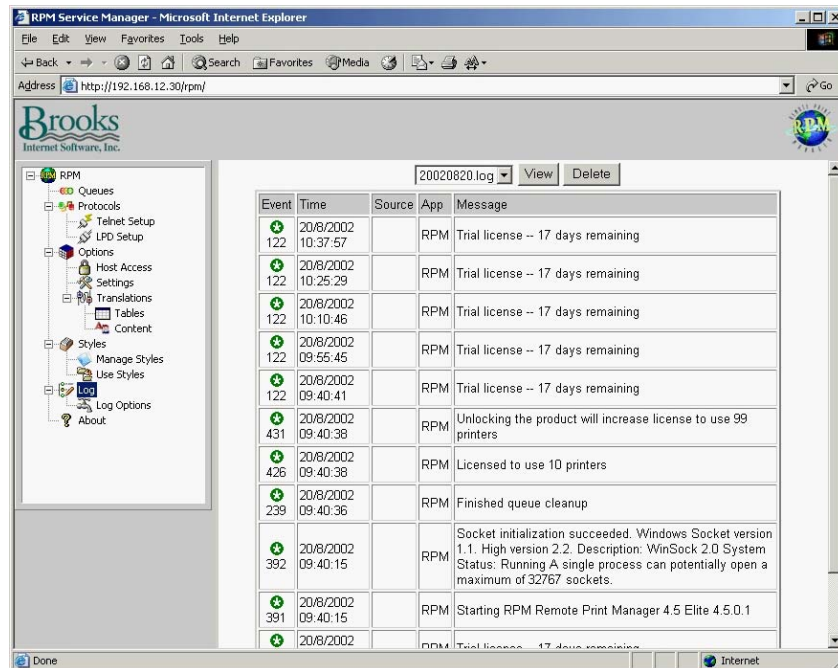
RPM Service Manager - Microsoft Internet Explorer

File Edit View Favorites Tools Help

Back Search Favorites Media

Address http://192.168.12.30/rpm/

Go

Brooks
Internet Software, Inc.

RPM

RPM
Queues
Protocols
Telnet Setup
LPD Setup
Options
Host Access
Settings
Translations
Tables
Content
Styles
Manage Styles
Use Styles
Log
Log Options
About

20020820.log View Delete

| Event | Time | Source | App | Message |
|---|---|---|---|---|
| 122 | 20/8/2002 10:37:57 | | RPM | Trial license -- 17 days remaining |
| 122 | 20/8/2002 10:25:29 | | RPM | Trial license -- 17 days remaining |
| 122 | 20/8/2002 10:10:46 | | RPM | Trial license -- 17 days remaining |
| 122 | 20/8/2002 09:55:45 | | RPM | Trial license -- 17 days remaining |
| 122 | 20/8/2002 09:40:41 | | RPM | Trial license -- 17 days remaining |
| 431 | 20/8/2002 09:40:38 | | RPM | Unlocking the product will increase license to use 99 printers |
| 426 | 20/8/2002 09:40:38 | | RPM | Licensed to use 10 printers |
| 239 | 20/8/2002 09:40:36 | | RPM | Finished queue cleanup |
| 392 | 20/8/2002 09:40:15 | | RPM | Socket initialization succeeded. Windows Socket version 1.1. High version 2.2. Description: WinSock 2.0 System Status: Running A single process can potentially open a maximum of 32767 sockets. |
| 391 | 20/8/2002 09:40:15 | | RPM | Starting RPM Remote Print Manager 4.5 Elite 4.5.0.1 |
| | 20/8/2002 | | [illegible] | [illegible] |

Done

Internet